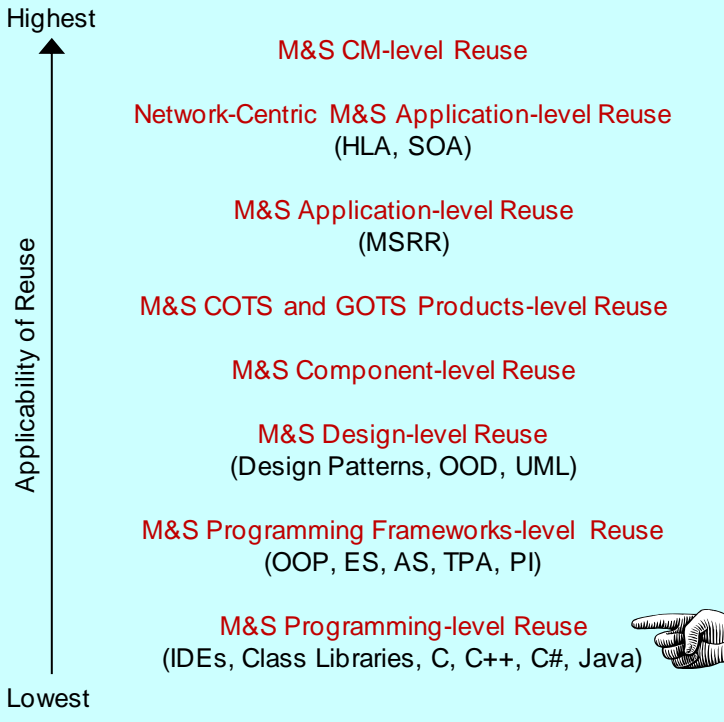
Highest

Applicability of Reuse

M&S CM-level Reuse

Network-Centric M&S Application-level Reuse
(HLA, SOA)

M&S Application-level Reuse
(MSRR)

M&S COTS and GOTS Products-level Reuse

M&S Component-level Reuse

M&S Design-level Reuse
(Design Patterns, OOD, UML)

M&S Programming Frameworks-level Reuse
(OOP, ES, AS, TPA, PI)

M&S Programming-level Reuse
(IDEs, Class Libraries, C, C++, C#, Java)

Lowest